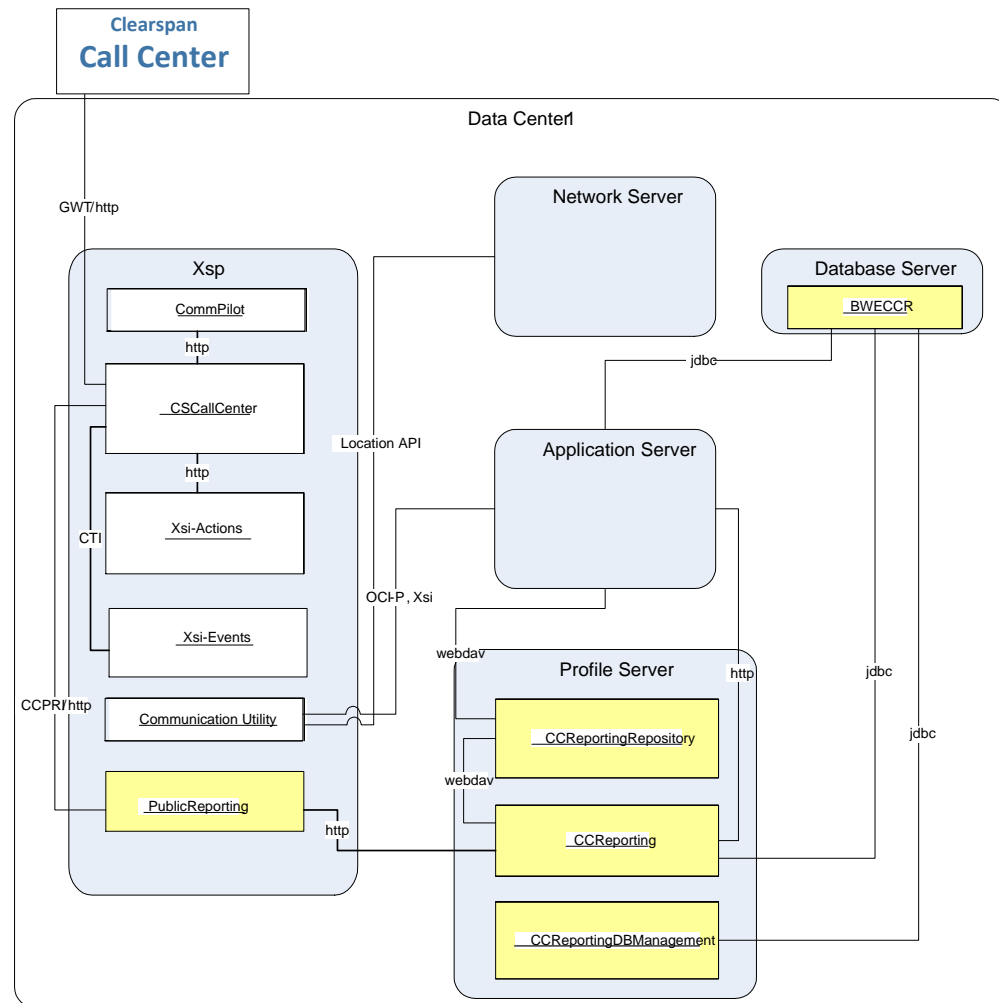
Clearspan
Call Center

Data Center1

GWT/http

Network Server

Xsp

Database Server

CommPilot

BWECCR

http

jdbc

CSCallCenter

Location API

Application Server

http

CTI

Xsi-Actions

Xsi-Events

OCI-P, Xsi

webdav

Profile Server

http

jdbc

CCPRI/http

Communication Utility

CCReportingRepository

jdbc

webdav

PublicReporting

http

CCReporting

CCReportingDBManagement